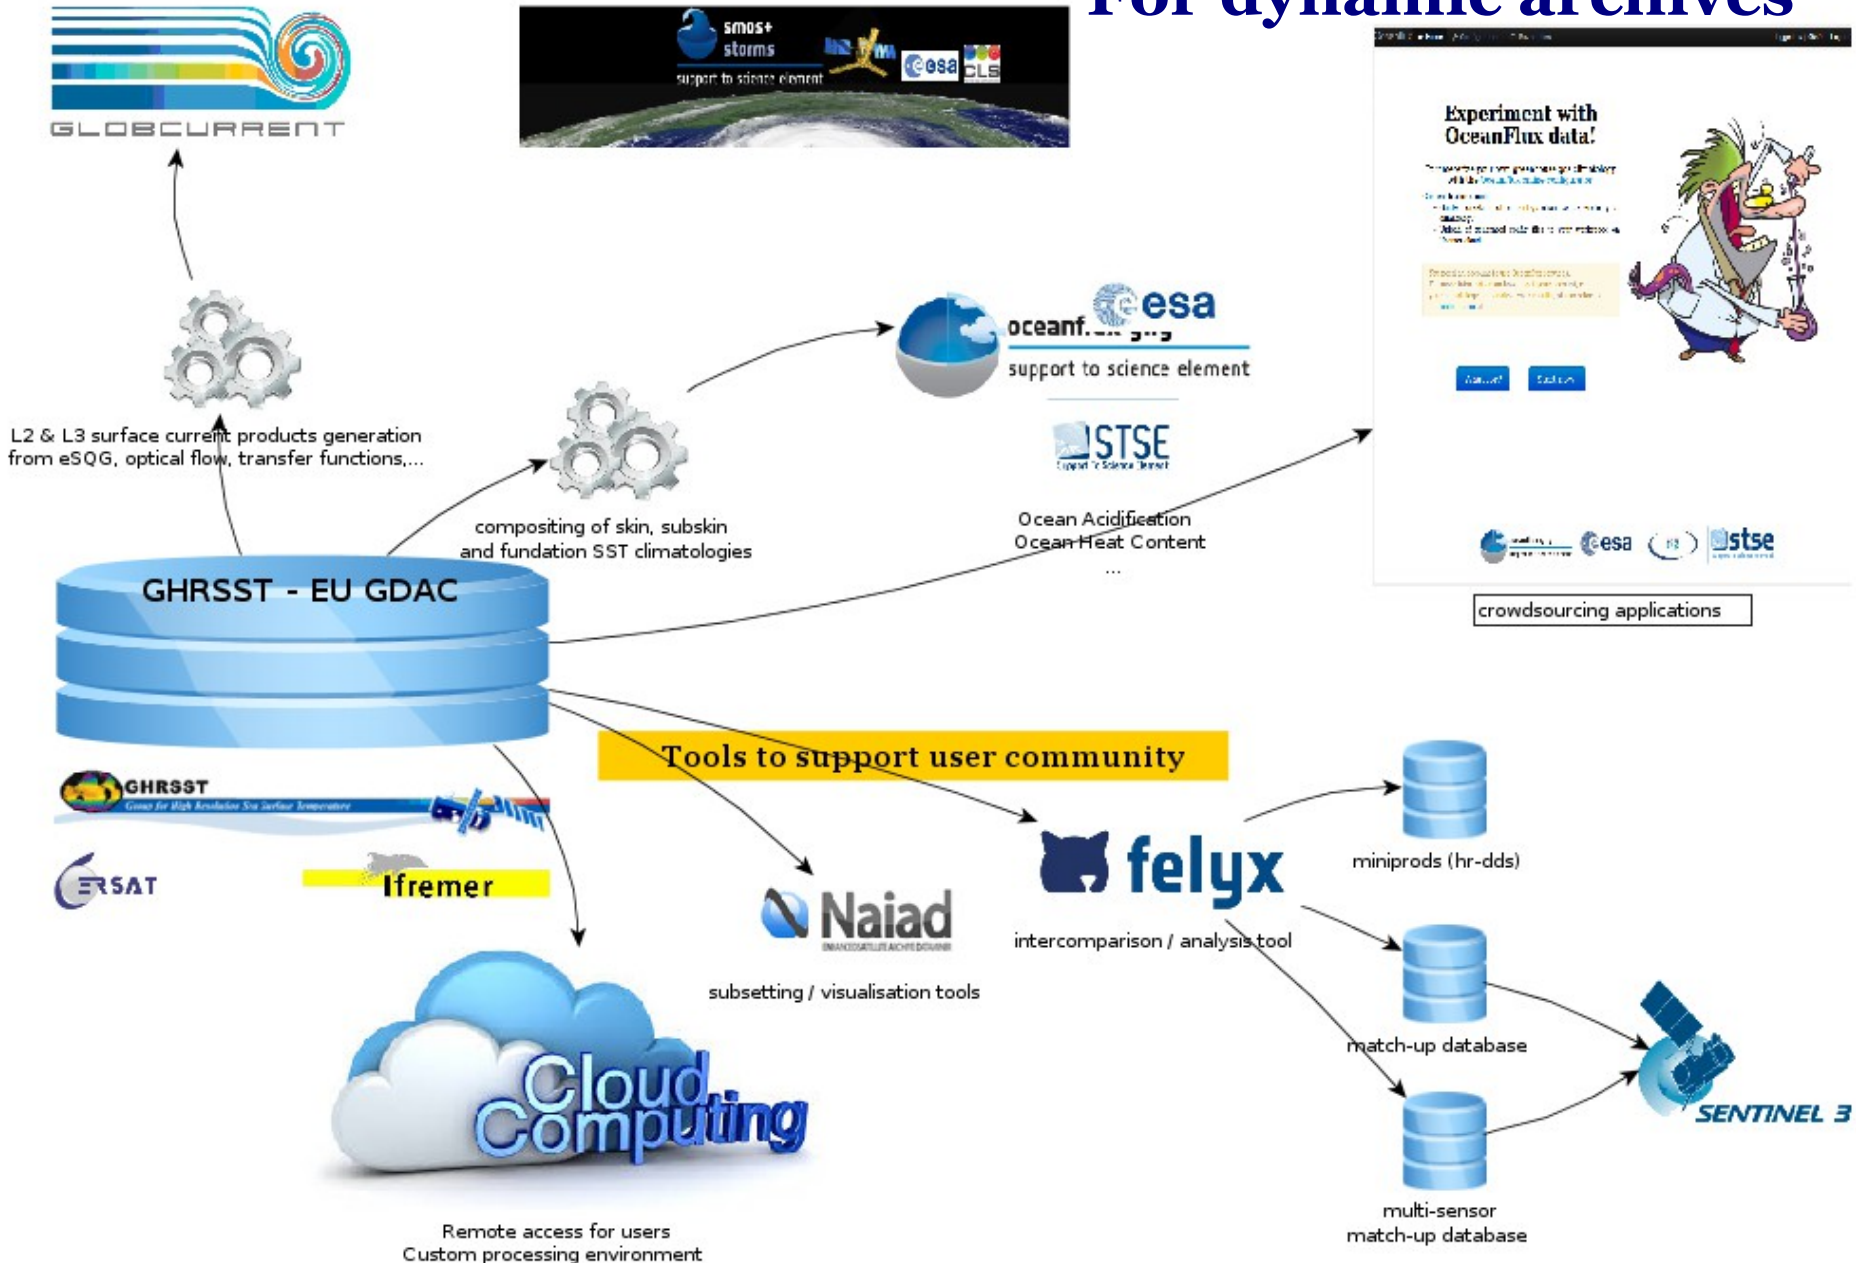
GLOBCURRENT

smos+ storms
support to science element
esa
CLS

For dynamic archives

Experiment with OceanFlux data!

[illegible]

L2 & L3 surface current products generation from eSQG, optical flow, transfer functions,...

oceanf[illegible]
esa
support to science element

STSE

compositing of skin, subskin and fundation SST climatologies

Ocean Acidification
Ocean Heat Content
...

esa
stse

crowdsourcing applications

GHRSST - EU GDAC

GHRSST

ERSAT

Ifremer

Tools to support user community

Naiad

subsetting / visualisation tools

felyx

intercomparison / analysis tool

miniprods (hr-dds)

match-up database

multi-sensor match-up database

SENTINEL 3

Cloud Computing

Remote access for users
Custom processing environment